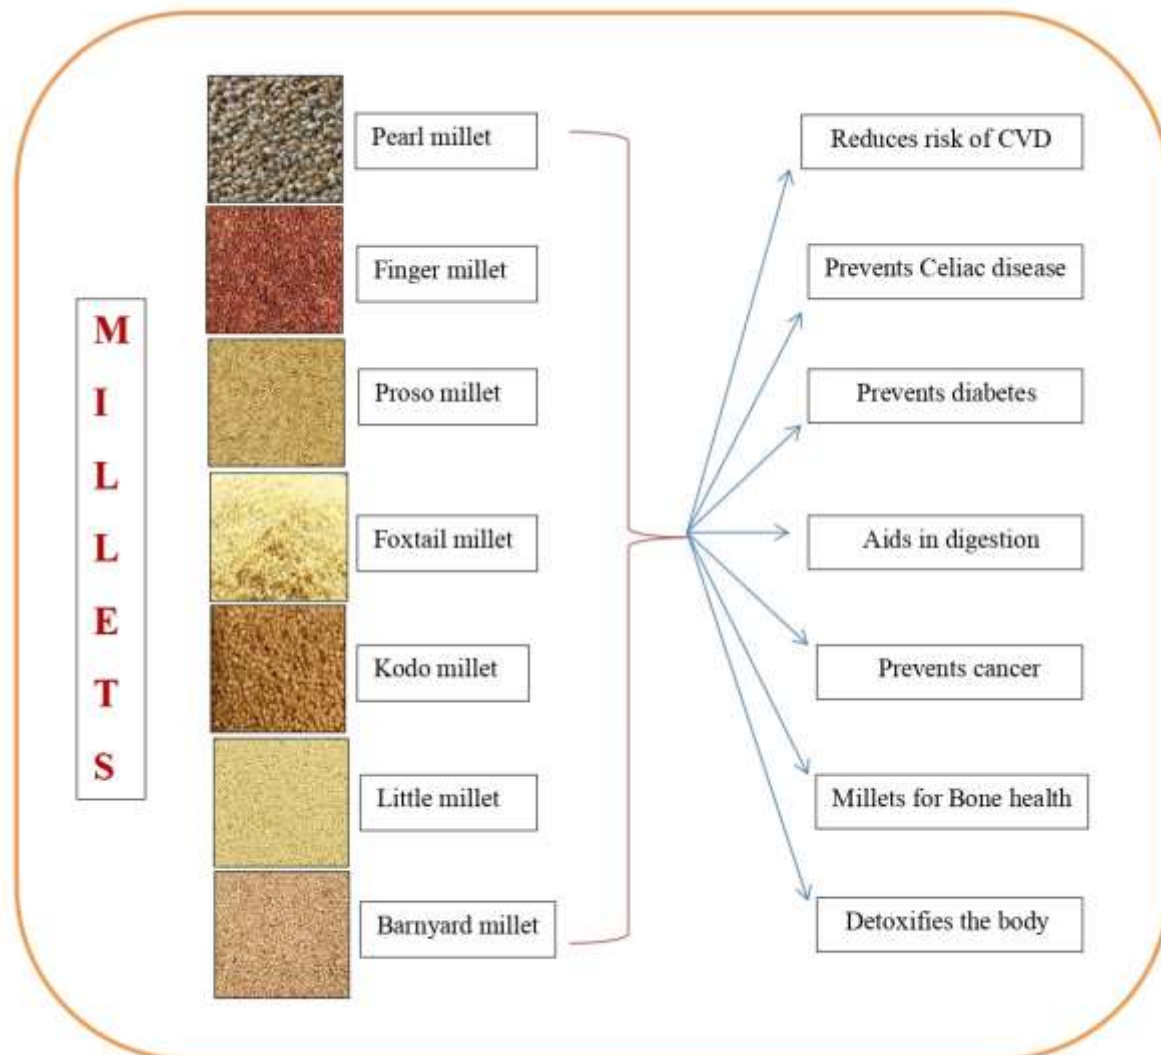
M
I
L
L
E
T
S

Pearl millet
Finger millet
Proso millet
Foxtail millet
Kodo millet
Little millet
Barnyard millet

Reduces risk of CVD
Prevents Celiac disease
Prevents diabetes
Aids in digestion
Prevents cancer
Millets for Bone health
Detoxifies the body